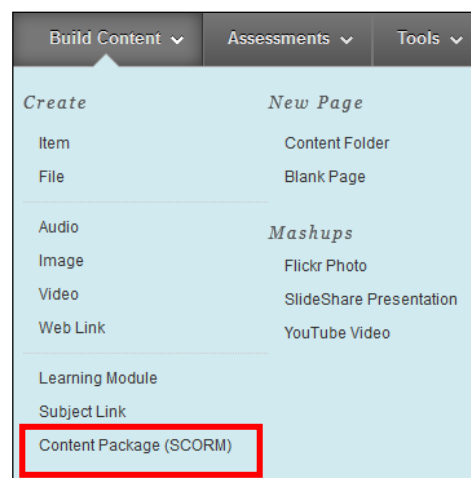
Build Content
Assessments
Tools

Create
Item
File

Audio
Image
Video
Web Link

Learning Module
Subject Link
Content Package (SCORM)

New Page
Content Folder
Blank Page

Mashups
Flickr Photo
SlideShare Presentation
YouTube Video